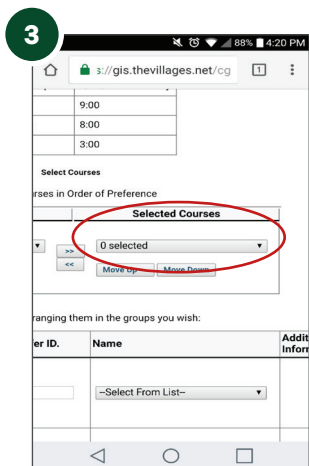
3

88% 4:20 PM

s://gis.thevillages.net/cg

1

| |
|---|
| 9:00 |
| 8:00 |
| 3:00 |

Select Courses

rses in Order of Preference

Selected Courses

>>

<<

0 selected

Move Up

Move Down

ranging them in the groups you wish:

| er ID. | Name | Addi Inform |
|---|---|---|
| | --Select From List-- | |